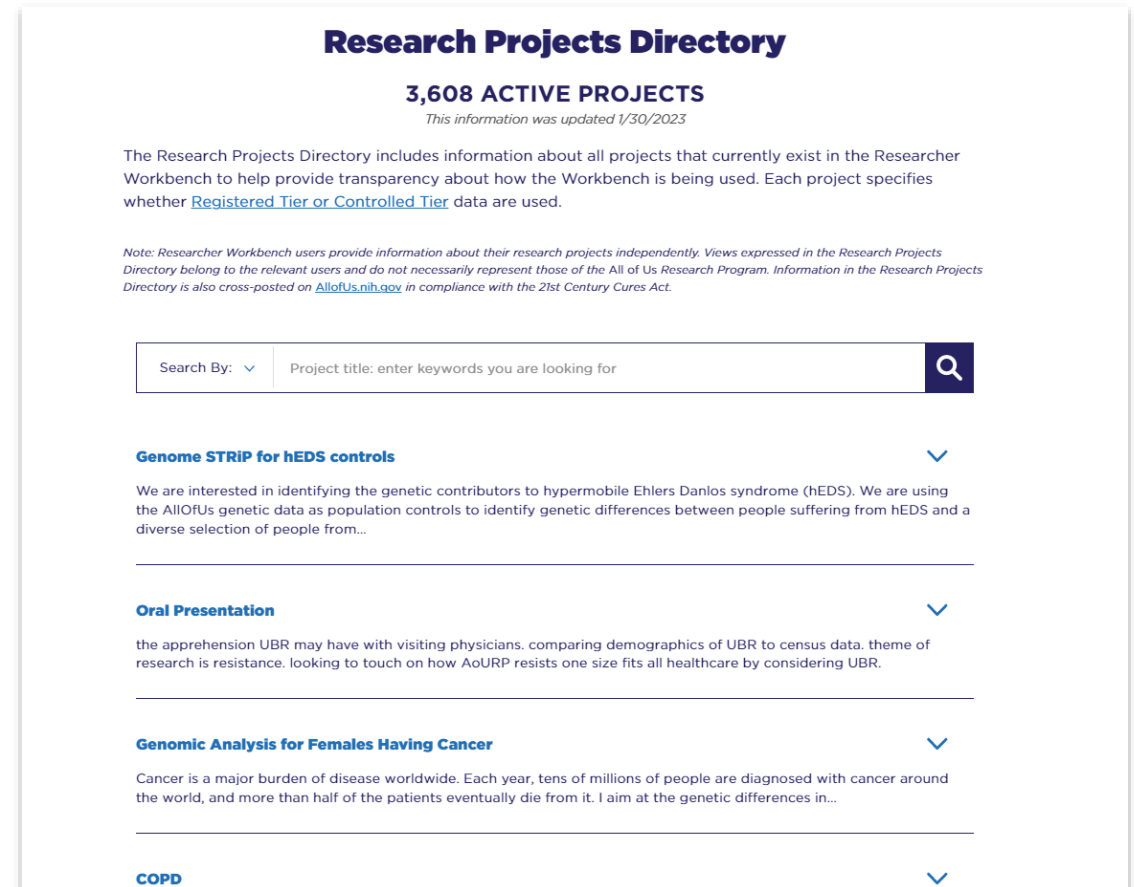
Research Projects Directory

3,608 ACTIVE PROJECTS

This information was updated 1/30/2023

The Research Projects Directory includes information about all projects that currently exist in the Researcher Workbench to help provide transparency about how the Workbench is being used. Each project specifies whether Registered Tier or Controlled Tier data are used.

Note: Researcher Workbench users provide information about their research projects independently. Views expressed in the Research Projects Directory belong to the relevant users and do not necessarily represent those of the All of Us Research Program. Information in the Research Projects Directory is also cross-posted on AllofUs.nih.gov in compliance with the 21st Century Cures Act.

Search By:

Project title: enter keywords you are looking for

Genome STRiP for hEDS controls

We are interested in identifying the genetic contributors to hypermobile Ehlers Danlos syndrome (hEDS). We are using the AllOfUs genetic data as population controls to identify genetic differences between people suffering from hEDS and a diverse selection of people from...

Oral Presentation

the apprehension UBR may have with visiting physicians. comparing demographics of UBR to census data. theme of research is resistance. looking to touch on how AoURP resists one size fits all healthcare by considering UBR.

Genomic Analysis for Females Having Cancer

Cancer is a major burden of disease worldwide. Each year, tens of millions of people are diagnosed with cancer around the world, and more than half of the patients eventually die from it. I aim at the genetic differences in...

COPD